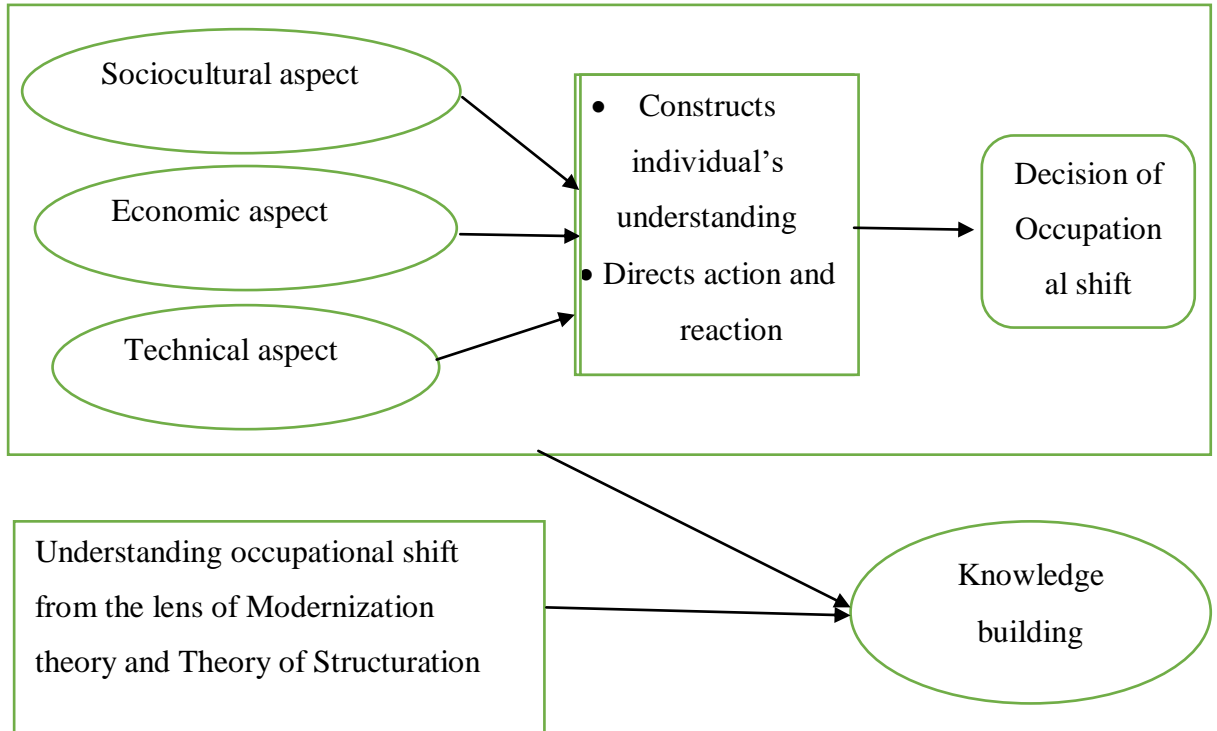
Sociocultural aspect

Economic aspect

Technical aspect

- Constructs individual's understanding
- Directs action and reaction

Decision of Occupation al shift

Understanding occupational shift from the lens of Modernization theory and Theory of Structuration

Knowledge building